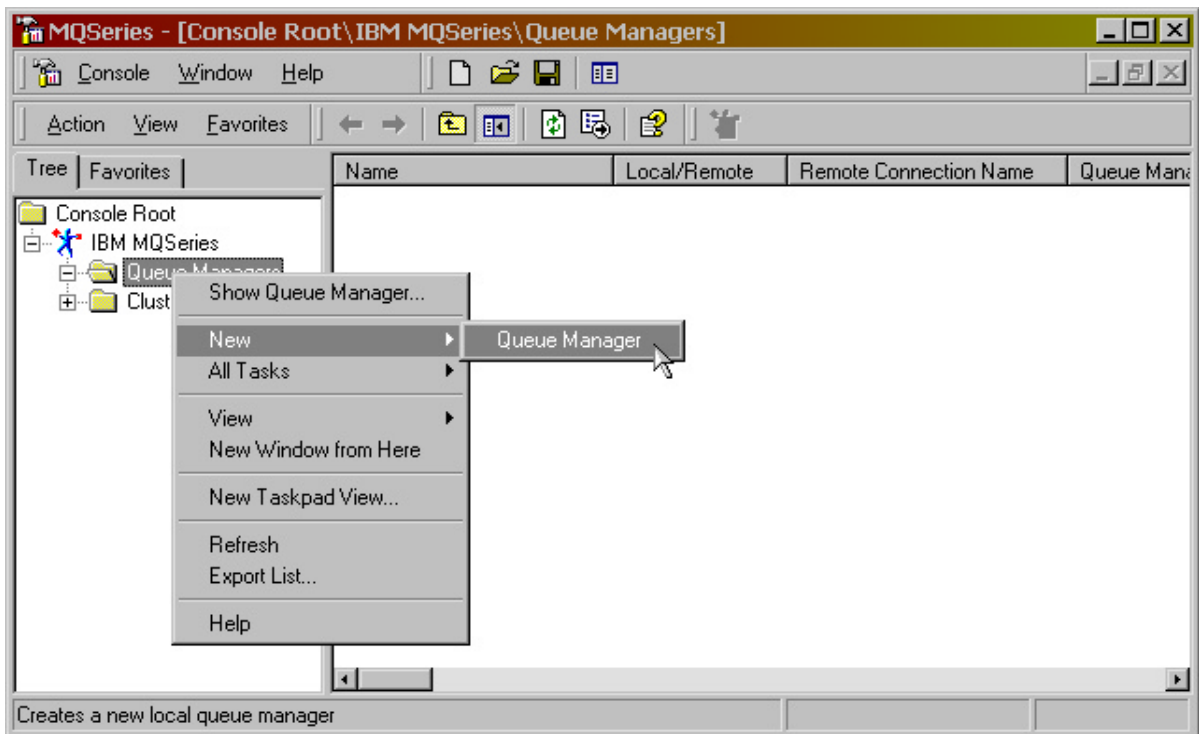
MQSeries - [Console Root\IBM MQSeries\Queue Managers]

Console Window Help

Action View Favorites

Tree Favorites

Console Root
IBM MQSeries
Queue Managers
Clust

| Name | Local/Remote | Remote Connection Name | Queue Mana |
|---|---|---|---|

Show Queue Manager...
New
All Tasks
View
New Window from Here
New Taskpad View...
Refresh
Export List...
Help

Queue Manager

Creates a new local queue manager